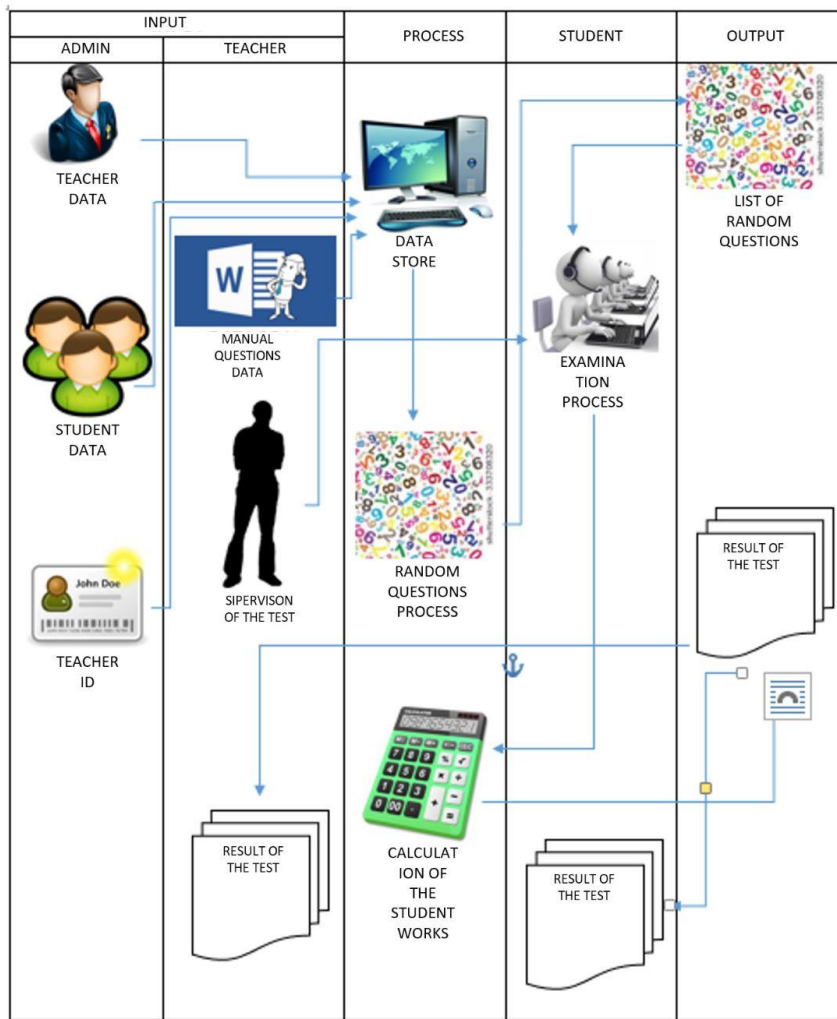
| INPUT | | PROCESS | STUDENT | OUTPUT |
|---|---|---|---|---|
| ADMIN | TEACHER | | | |

TEACHER DATA

STUDENT DATA

John Doe

TEACHER ID

W

MANUAL QUESTIONS DATA

SIPERVISON OF THE TEST

RESULT OF THE TEST

DATA STORE

shutterstock · 333708320

RANDOM QUESTIONS PROCESS

CALCULATOR

CALCULAT ION OF THE STUDENT WORKS

EXAMINA TION PROCESS

RESULT OF THE TEST

shutterstock · 333708320

LIST OF RANDOM QUESTIONS

RESULT OF THE TEST